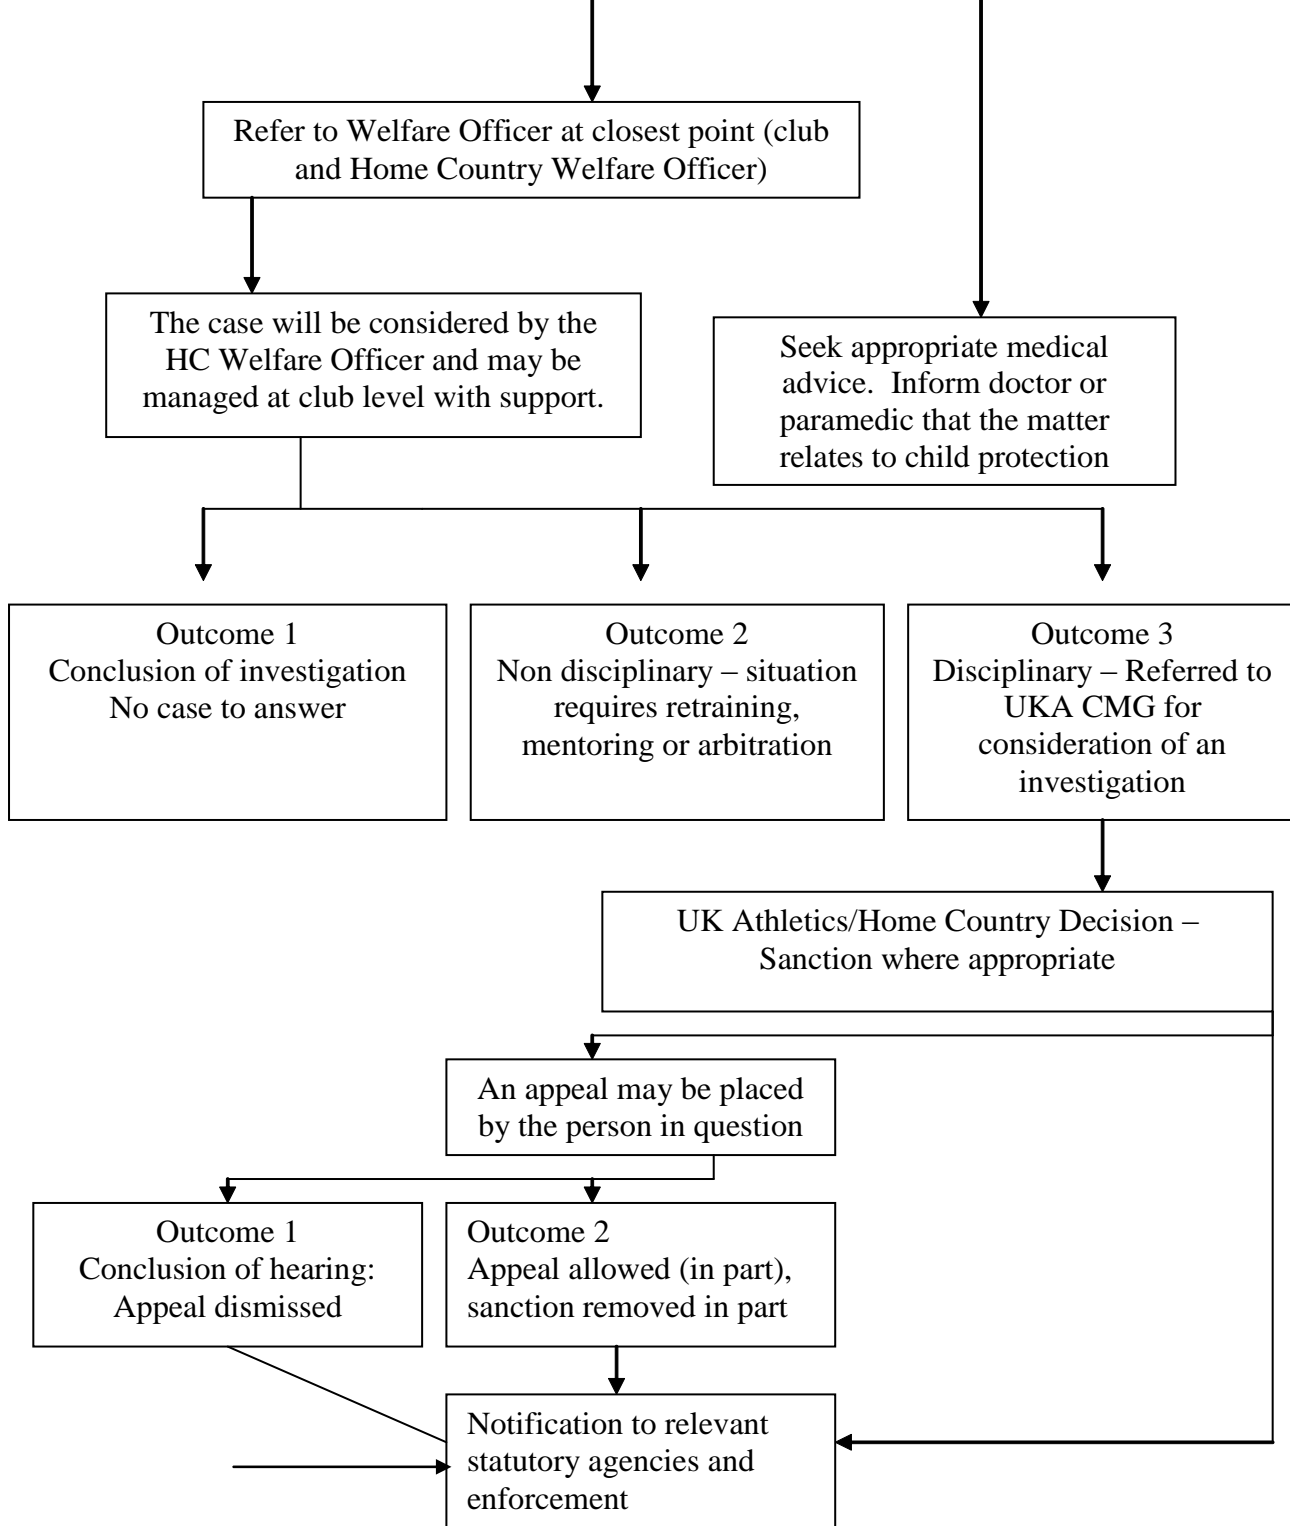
Refer to Welfare Officer at closest point (club and Home Country Welfare Officer)

The case will be considered by the HC Welfare Officer and may be managed at club level with support.

Seek appropriate medical advice. Inform doctor or paramedic that the matter relates to child protection

Outcome 1
Conclusion of investigation
No case to answer

Outcome 2
Non disciplinary – situation requires retraining, mentoring or arbitration

Outcome 3
Disciplinary – Referred to UKA CMG for consideration of an investigation

UK Athletics/Home Country Decision – Sanction where appropriate

An appeal may be placed by the person in question

Outcome 1
Conclusion of hearing:
Appeal dismissed

Outcome 2
Appeal allowed (in part), sanction removed in part

Notification to relevant statutory agencies and enforcement